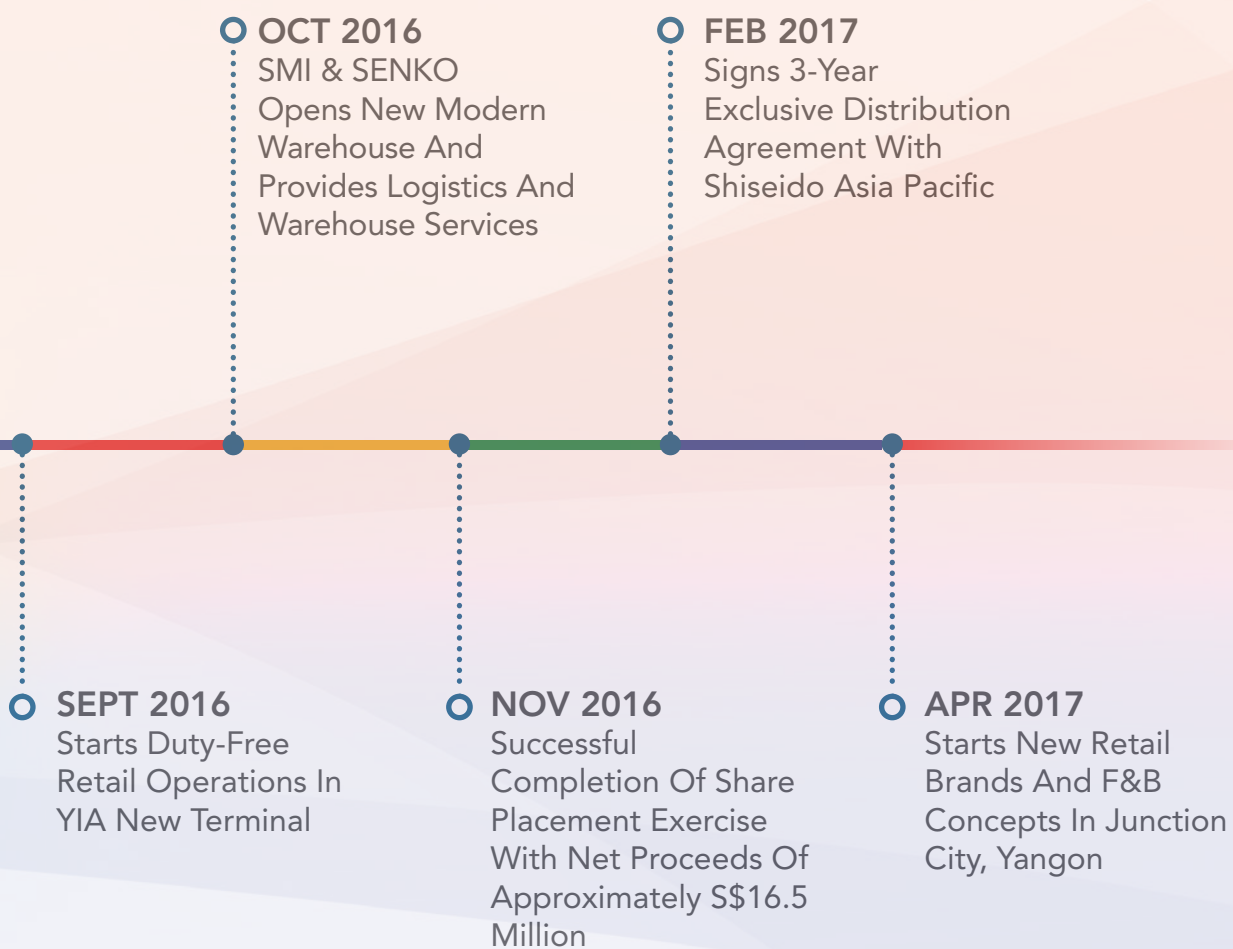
OCT 2016
SMI & SENKO Opens New Modern Warehouse And Provides Logistics And Warehouse Services

FEB 2017
Signs 3-Year Exclusive Distribution Agreement With Shiseido Asia Pacific

SEPT 2016
Starts Duty-Free Retail Operations In YIA New Terminal

NOV 2016
Successful Completion Of Share Placement Exercise With Net Proceeds Of Approximately S$16.5 Million

APR 2017
Starts New Retail Brands And F&B Concepts In Junction City, Yangon